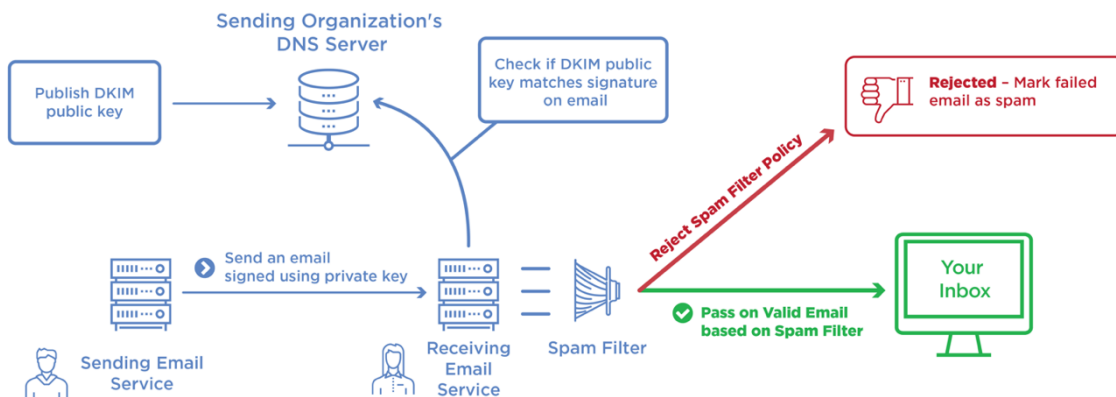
Sending Organization's DNS Server

Publish DKIM public key

Check if DKIM public key matches signature on email

Rejected – Mark failed email as spam

Reject Spam Filter Policy

Send an email signed using private key

Your Inbox

Pass on Valid Email based on Spam Filter

Sending Email Service

Receiving Email Service

Spam Filter